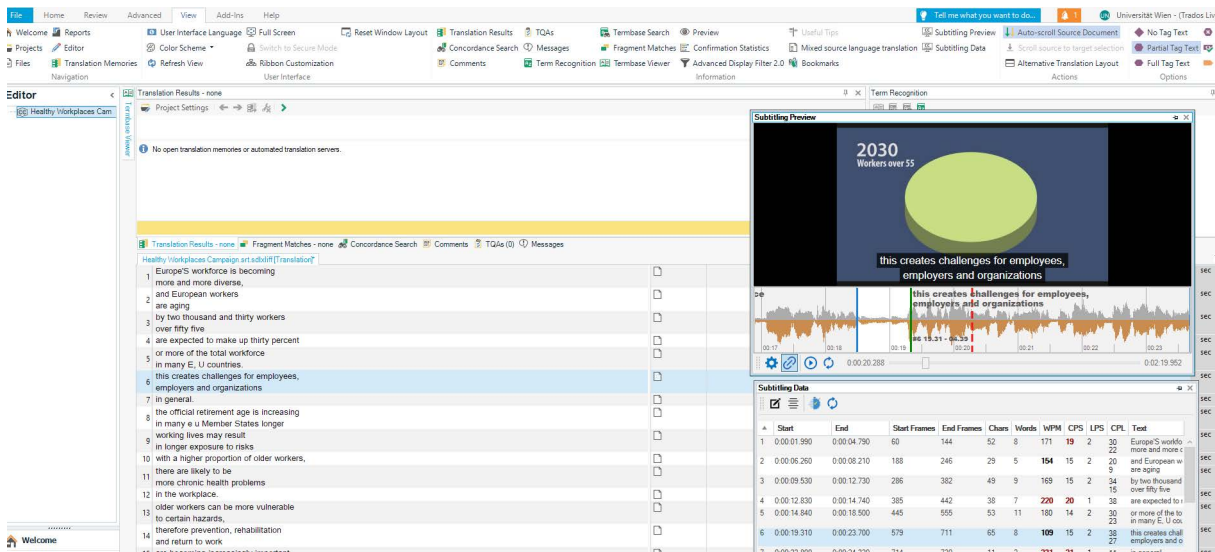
File Home Review Advanced View Add-Ins Help
Tell me what you want to do... 1 Universität Wien - (Trados Liv

Welcome Reports Projects Editor Files Translation Memories
Navigation
User Interface Language Full Screen Color Scheme Switch to Secure Mode Refresh View Ribbon Customization Reset Window Layout
User Interface
Translation Results TQAs Concordance Search Messages Comments Termbase Search Preview Fragment Matches Confirmation Statistics Term Recognition Termbase Viewer Advanced Display Filter 2.0 Bookmarks Useful Tips Mixed source language translation Subtitling Preview Subtitling Data
Information
Auto-scroll Source Document Scroll source to target selection Alternative Translation Layout
Actions
No Tag Text Partial Tag Text Full Tag Text
Options

Editor
Healthy Workplaces Cam

Translation Results - none
Project Settings
No open translation memories or automated translation servers.

Term Recognition

Translation Results - none Fragment Matches - none Concordance Search Comments TQAs (0) Messages
Healthy Workplaces Campaign.srt.sdlxliff [Translation]

| | |
|---|---|
| 1 | Europe'S workforce is becoming more and more diverse, |
| 2 | and European workers are aging |
| 3 | by two thousand and thirty workers over fifty five |
| 4 | are expected to make up thirty percent |
| 5 | or more of the total workforce in many E, U countries. |
| 6 | this creates challenges for employees, employers and organizations |
| 7 | in general. |
| 8 | the official retirement age is increasing in many e u Member States longer |
| 9 | working lives may result in longer exposure to risks |
| 10 | with a higher proportion of older workers, |
| 11 | there are likely to be more chronic health problems |
| 12 | in the workplace. |
| 13 | older workers can be more vulnerable to certain hazards, |
| 14 | therefore prevention, rehabilitation and return to work |

Welcome

Subtitling Preview
2030
Workers over 55
this creates challenges for employees, employers and organizations
this creates challenges for employees, employers and organizations
#6 19.31 - 0...
00:17 00:18 00:19 00:20 00:21 00:22 00:23
0:00:20.288 0:02:19.952

Subtitling Data

| | Start | End | Start Frames | End Frames | Chars | Words | WPM | CPS | LPS | CPL | Text |
|---|---|---|---|---|---|---|---|---|---|---|---|
| 1 | 0:00:01.990 | 0:00:04.790 | 60 | 144 | 52 | 8 | 171 | 19 | 2 | 30 22 | Europe'S workfo more and more c |
| 2 | 0:00:06.260 | 0:00:08.210 | 188 | 246 | 29 | 5 | 154 | 15 | 2 | 20 9 | and European w are aging |
| 3 | 0:00:09.530 | 0:00:12.730 | 286 | 382 | 49 | 9 | 169 | 15 | 2 | 34 15 | by two thousand over fifty five |
| 4 | 0:00:12.830 | 0:00:14.740 | 385 | 442 | 38 | 7 | 220 | 20 | 1 | 38 | are expected to |
| 5 | 0:00:14.840 | 0:00:18.500 | 445 | 555 | 53 | 11 | 180 | 14 | 2 | 30 23 | or more of the to in many E, U cou |
| 6 | 0:00:19.310 | 0:00:23.700 | 579 | 711 | 65 | 8 | 109 | 15 | 2 | 38 27 | this creates chall employers and o |

sec